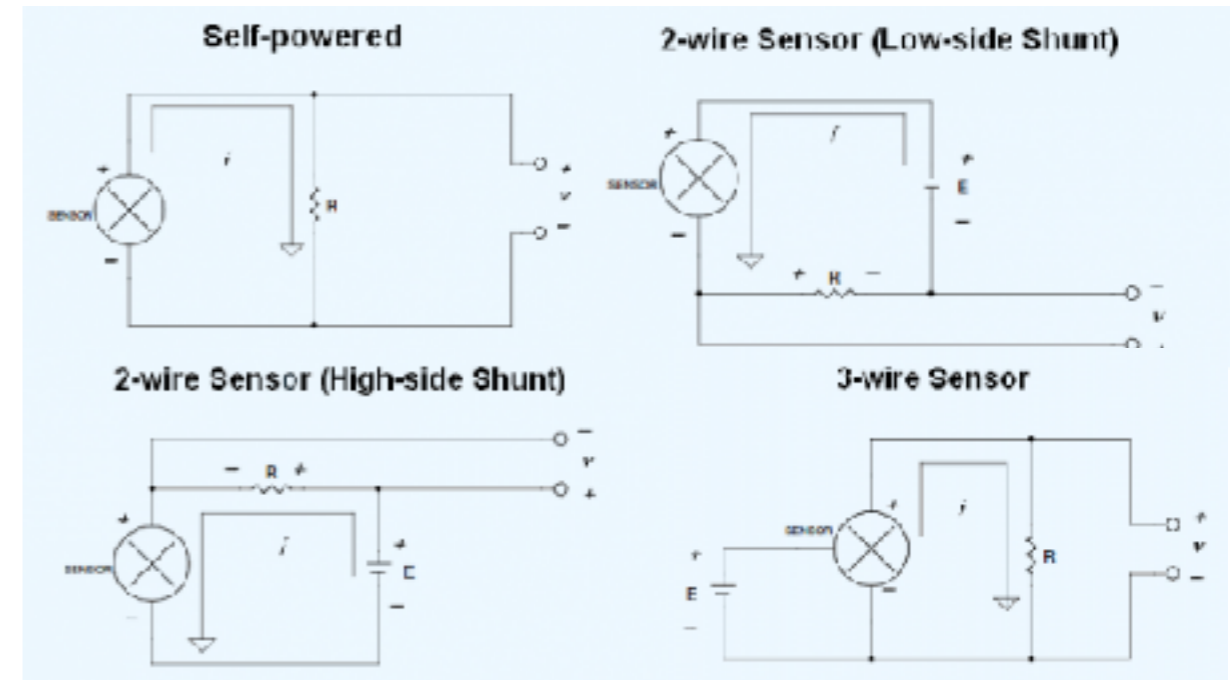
Self-powered

+
i
SENSOR
R
−
+
v
−

2-wire Sensor (Low-side Shunt)

+
i
SENSOR
+
E
−
−
+ R −
−
v
+

2-wire Sensor (High-side Shunt)

−
v
− R +
+
+
i
SENSOR
+
E
−
−

3-wire Sensor

+
i
SENSOR
+
E
−
R
+
v
−
−